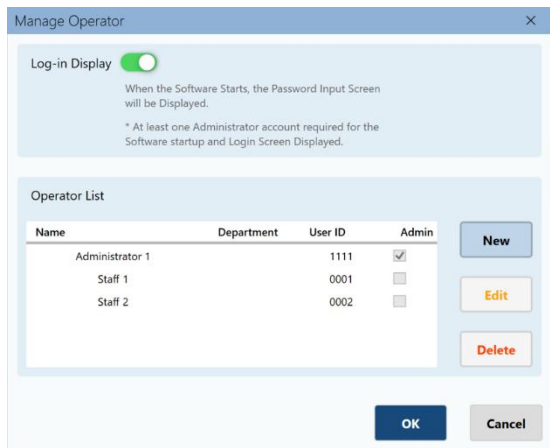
Manage Operator ×

Log-in Display

When the Software Starts, the Password Input Screen will be Displayed.

* At least one Administrator account required for the Software startup and Login Screen Displayed.

Operator List

| Name | Department | User ID | Admin |
|---|---|---|---|
| Administrator 1 | | 1111 | ✓ |
| Staff 1 | | 0001 | |
| Staff 2 | | 0002 | |

New

Edit

Delete

OK

Cancel